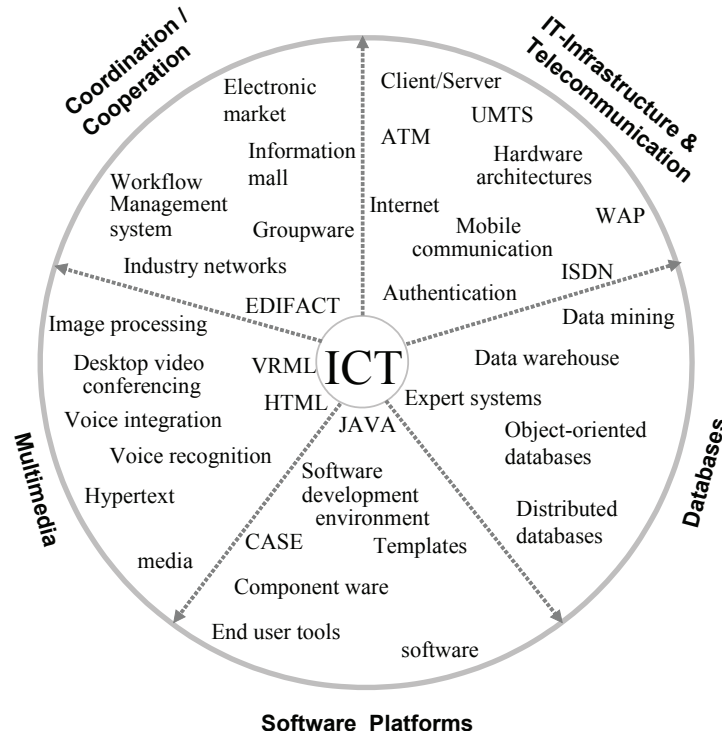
Coordination / Cooperation

IT-Infrastructure & Telecommunication

Electronic market

Information mall

Workflow Management system

Groupware

Industry networks

EDIFACT

Client/Server

UMTS

ATM

Hardware architectures

Internet

Mobile communication

WAP

ISDN

Authentication

Image processing

Desktop video conferencing

Voice integration

Voice recognition

Hypertext

media

VRML

HTML

JAVA

ICT

Data mining

Data warehouse

Expert systems

Object-oriented databases

Distributed databases

Software development environment

CASE

Templates

Component ware

End user tools

software

Multimedia

Databases

Software Platforms